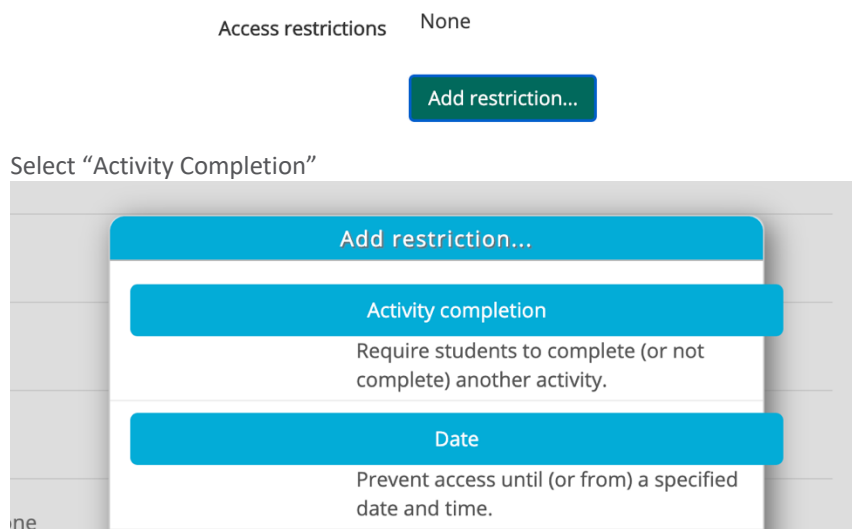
Access restrictions None

Add restriction...

Select “Activity Completion”

Add restriction...

Activity completion

Require students to complete (or not complete) another activity.

Date

Prevent access until (or from) a specified date and time.

ne